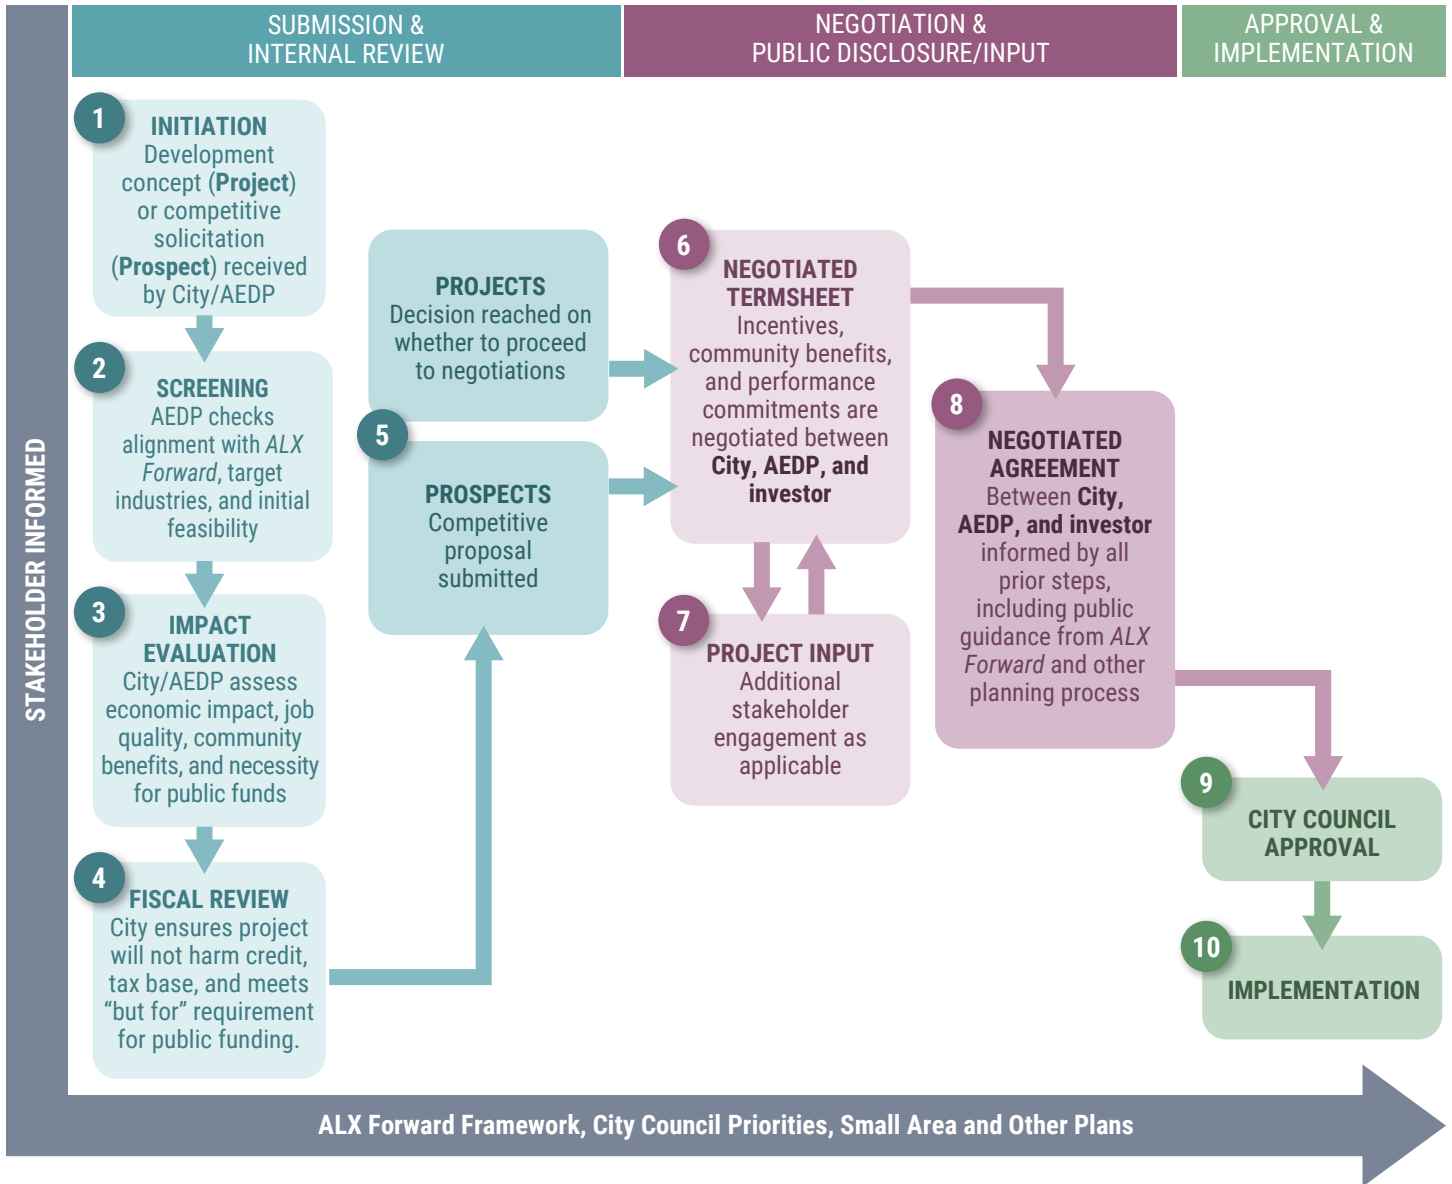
STAKEHOLDER INFORMED

SUBMISSION & INTERNAL REVIEW

NEGOTIATION & PUBLIC DISCLOSURE/INPUT

APPROVAL & IMPLEMENTATION

1
INITIATION
Development concept (Project) or competitive solicitation (Prospect) received by City/AEDP

2
SCREENING
AEDP checks alignment with ALX Forward, target industries, and initial feasibility

3
IMPACT EVALUATION
City/AEDP assess economic impact, job quality, community benefits, and necessity for public funds

4
FISCAL REVIEW
City ensures project will not harm credit, tax base, and meets "but for" requirement for public funding.

PROJECTS
Decision reached on whether to proceed to negotiations

5
PROSPECTS
Competitive proposal submitted

6
NEGOTIATED TERMSHEET
Incentives, community benefits, and performance commitments are negotiated between City, AEDP, and investor

7
PROJECT INPUT
Additional stakeholder engagement as applicable

8
NEGOTIATED AGREEMENT
Between City, AEDP, and investor informed by all prior steps, including public guidance from ALX Forward and other planning process

9
CITY COUNCIL APPROVAL

10
IMPLEMENTATION

ALX Forward Framework, City Council Priorities, Small Area and Other Plans